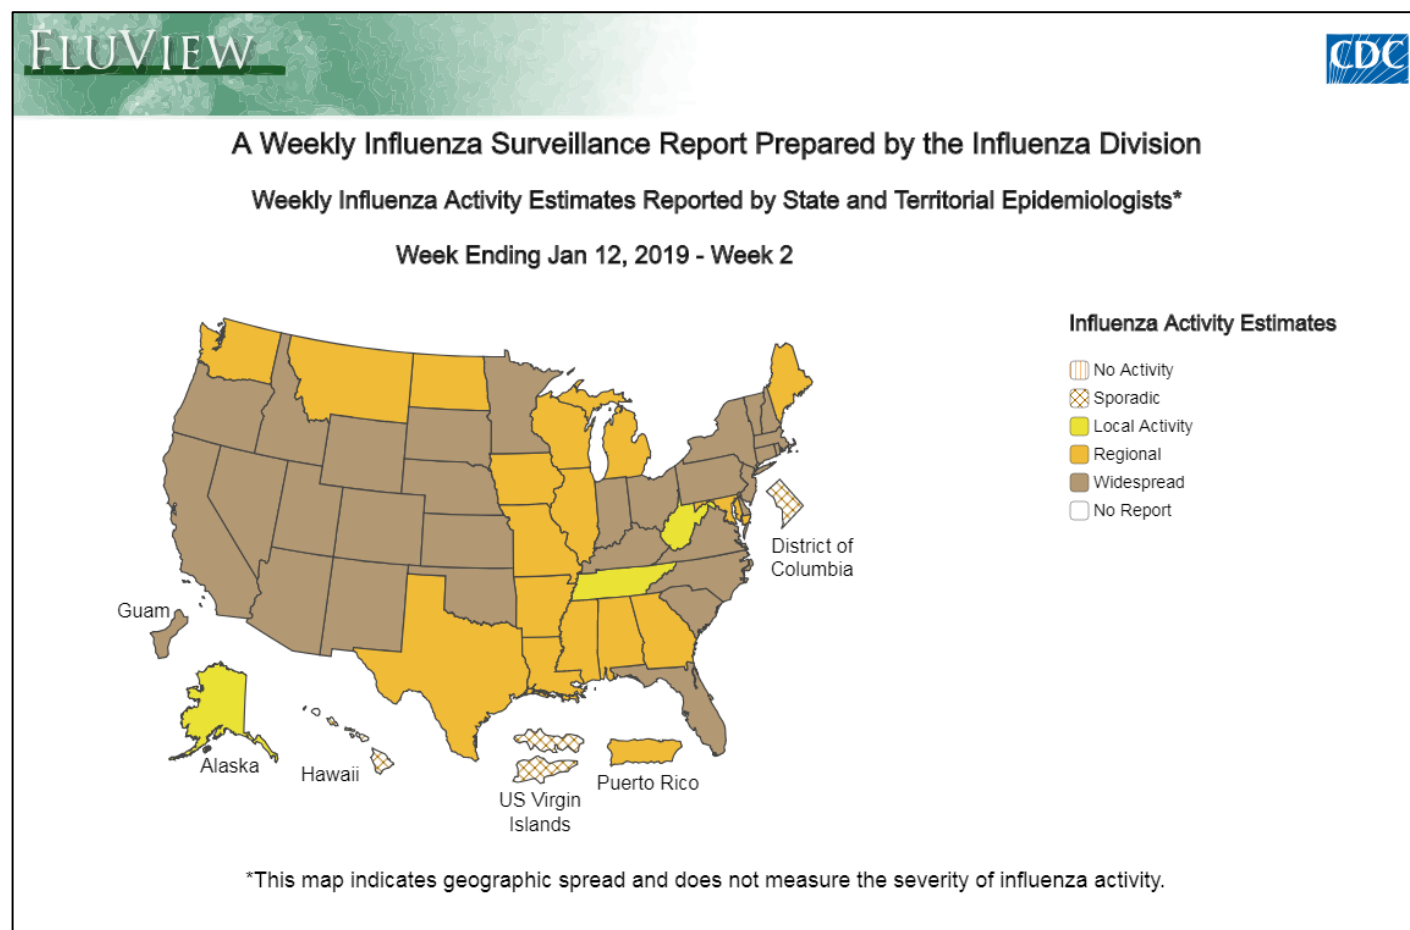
FLUVIEW

CDC

A Weekly Influenza Surveillance Report Prepared by the Influenza Division

Weekly Influenza Activity Estimates Reported by State and Territorial Epidemiologists*

Week Ending Jan 12, 2019 - Week 2

Influenza Activity Estimates

No Activity
Sporadic
Local Activity
Regional
Widespread
No Report

District of Columbia

Guam

Alaska

Hawaii

US Virgin Islands

Puerto Rico

*This map indicates geographic spread and does not measure the severity of influenza activity.